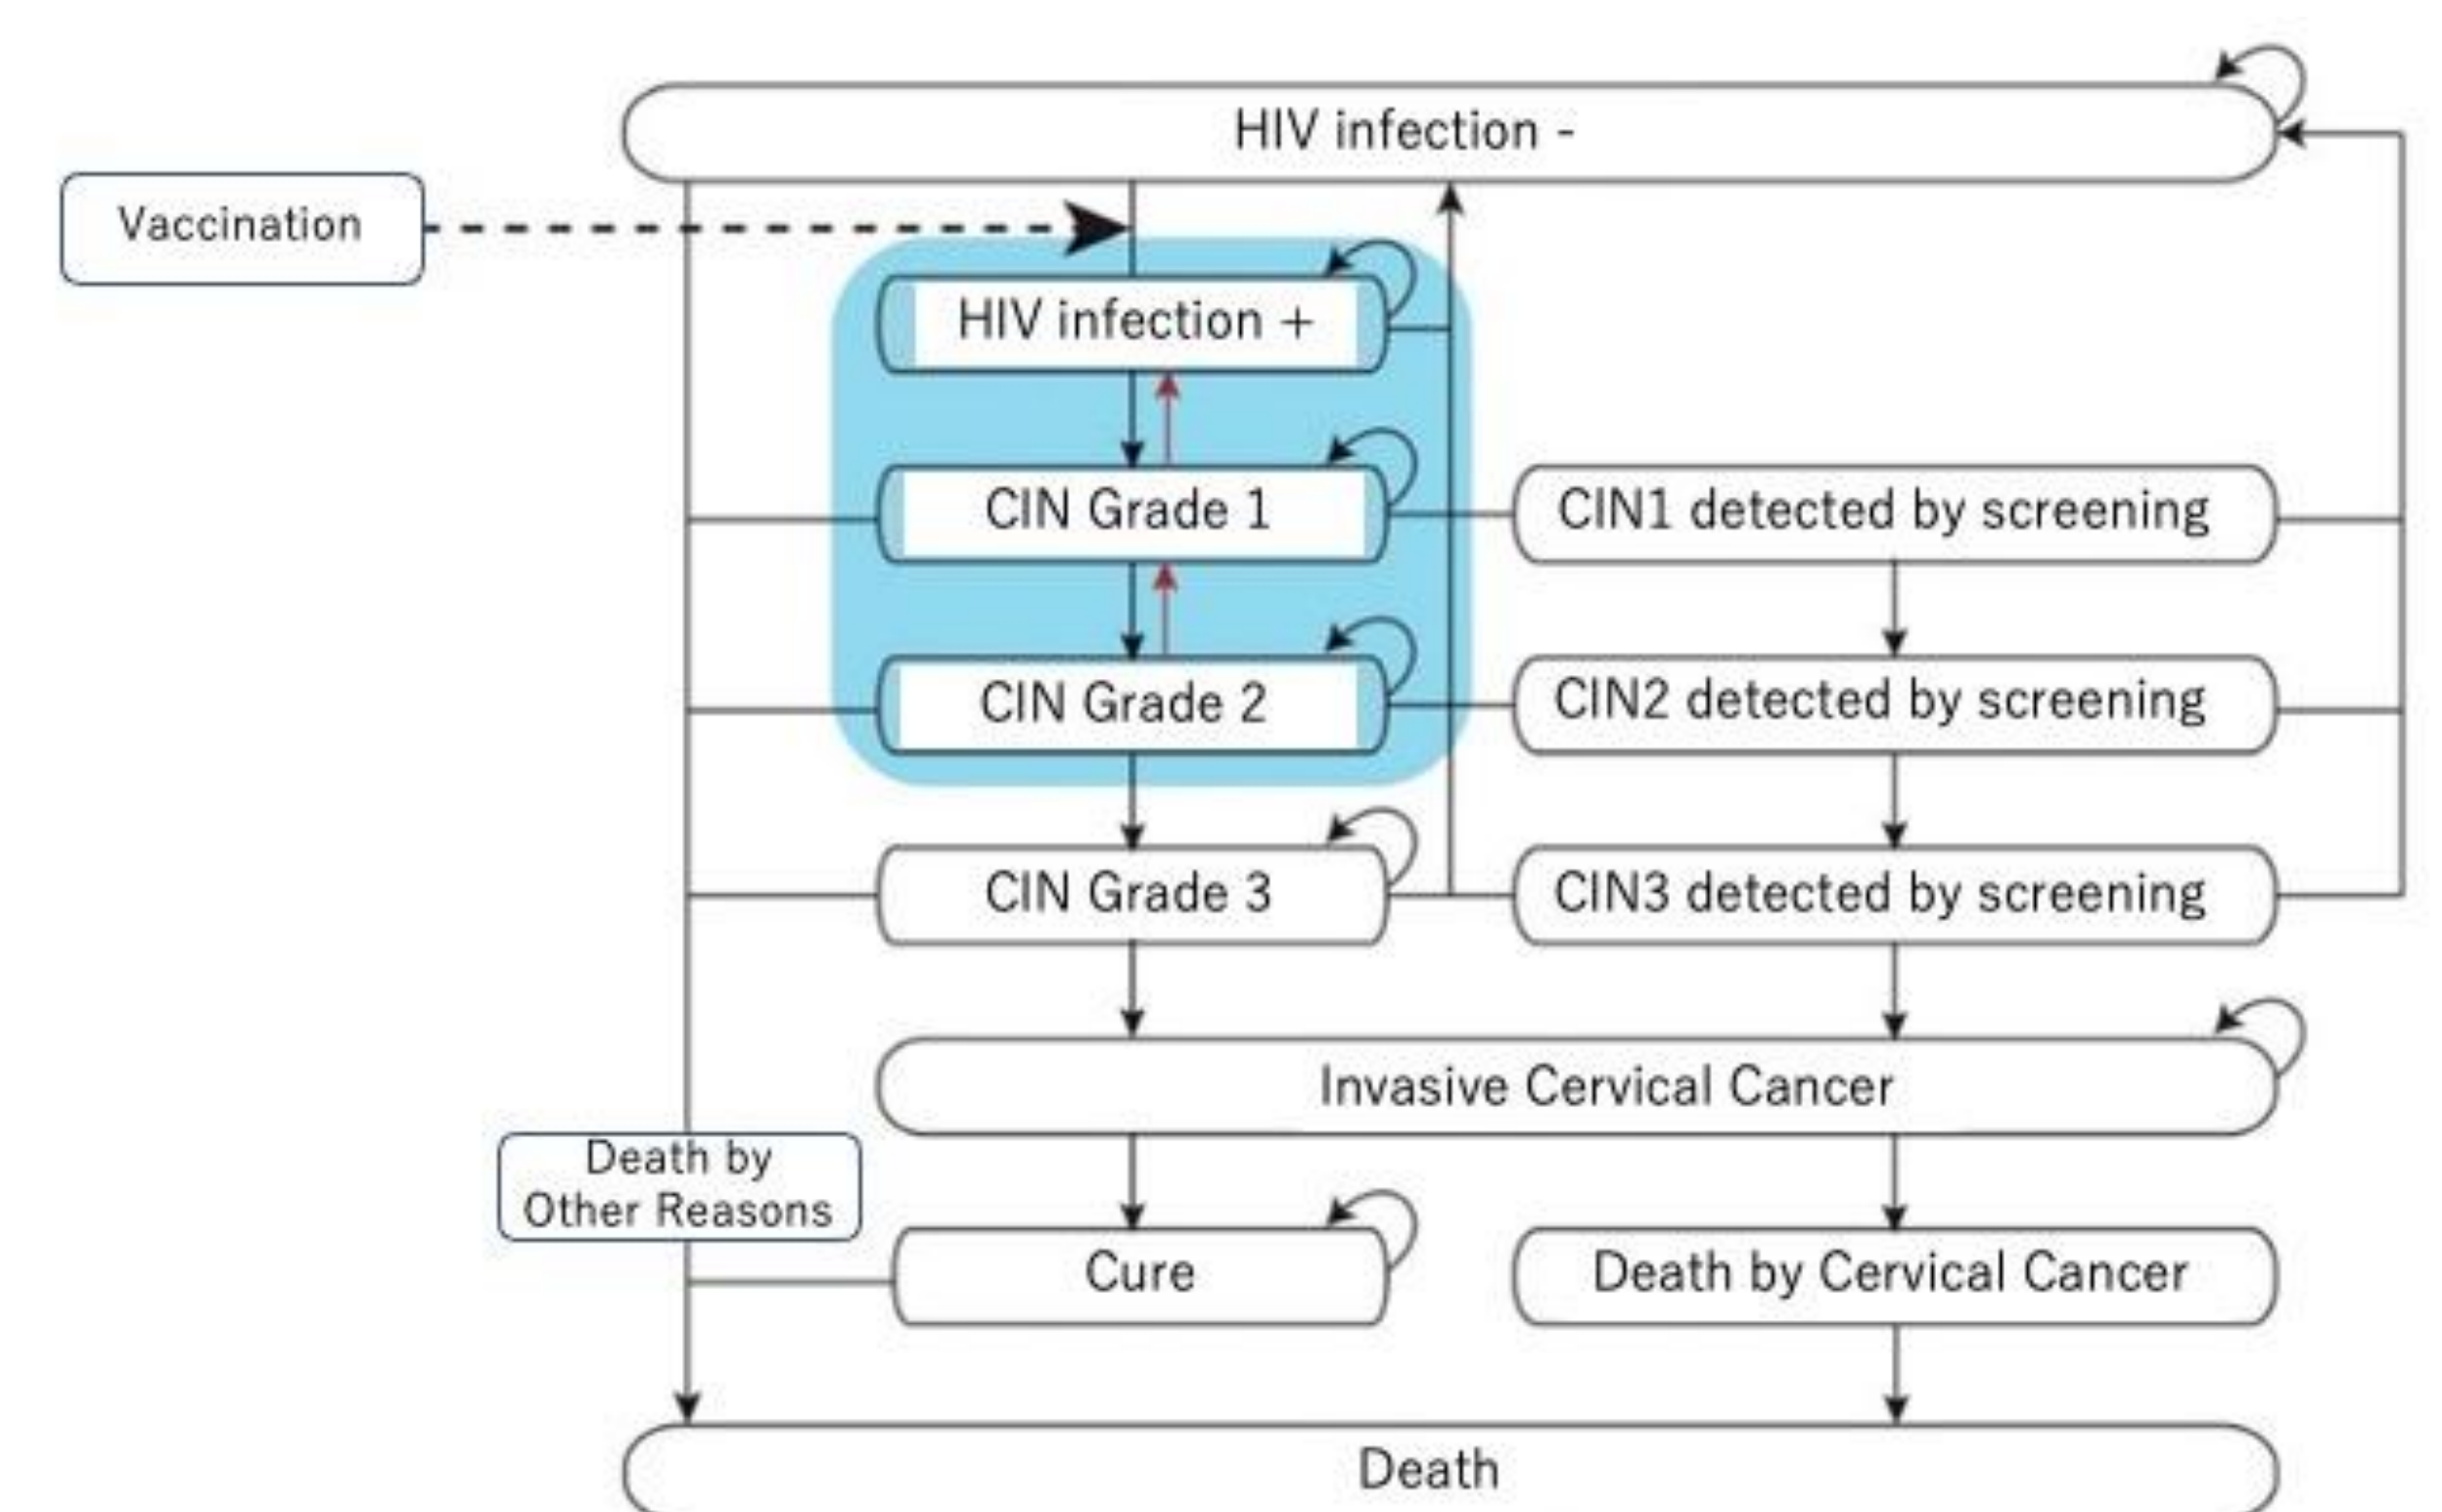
HIV infection -

Vaccination

HIV infection +

CIN Grade 1

CIN1 detected by screening

CIN Grade 2

CIN2 detected by screening

CIN Grade 3

CIN3 detected by screening

Invasive Cervical Cancer

Death by Other Reasons

Cure

Death by Cervical Cancer

Death